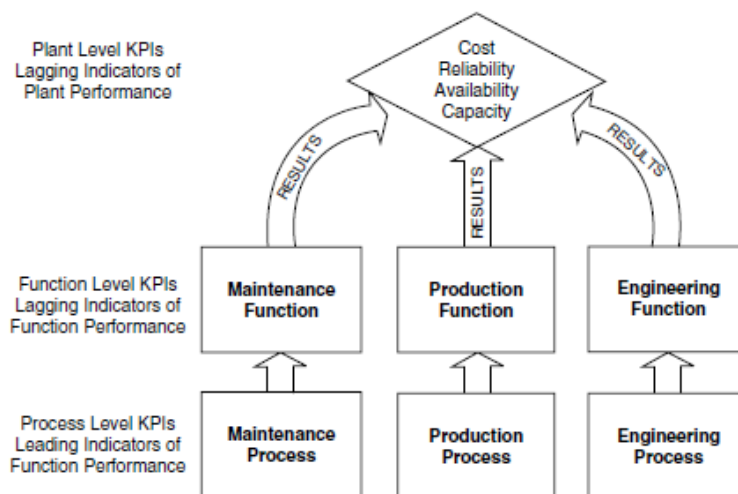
Plant Level KPIs
Lagging Indicators of
Plant Performance

Cost
Reliability
Availability
Capacity

RESULTS

RESULTS

RESULTS

Function Level KPIs
Lagging Indicators of
Function Performance

Maintenance Function

Production Function

Engineering Function

Process Level KPIs
Leading Indicators of
Function Performance

Maintenance Process

Production Process

Engineering Process